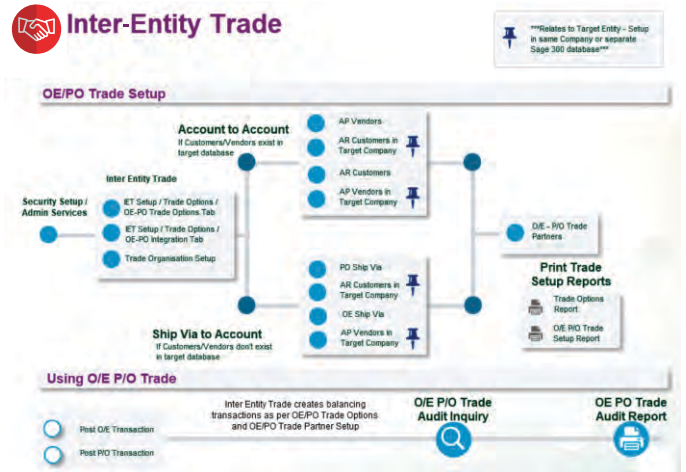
Inter-Entity Trade

***Relates to Target Entity - Setup in same Company or separate Sage 300 database***

OE/PO Trade Setup

Security Setup / Admin Services

Inter Entity Trade

IET Setup / Trade Options / OE-PO Trade Options Tab

IET Setup / Trade Options / OE-PO Integration Tab

Trade Organisation Setup

Account to Account

If Customers/Vendors exist in target database

AP Vendors

AR Customers in Target Company

AR Customers

AP Vendors in Target Company

PO Ship Via

AR Customers in Target Company

OE Ship Via

AP Vendors in Target Company

Ship Via to Account

If Customers/Vendors don't exist in target database

O/E - P/O Trade Partners

Print Trade Setup Reports

Trade Options Report

O/E P/O Trade Setup Report

Using O/E P/O Trade

Post O/E Transaction

Post P/O Transaction

Inter Entity Trade creates balancing transactions as per OE/PO Trade Options and OE/PO Trade Partner Setup

O/E P/O Trade Audit Inquiry

OE PO Trade Audit Report